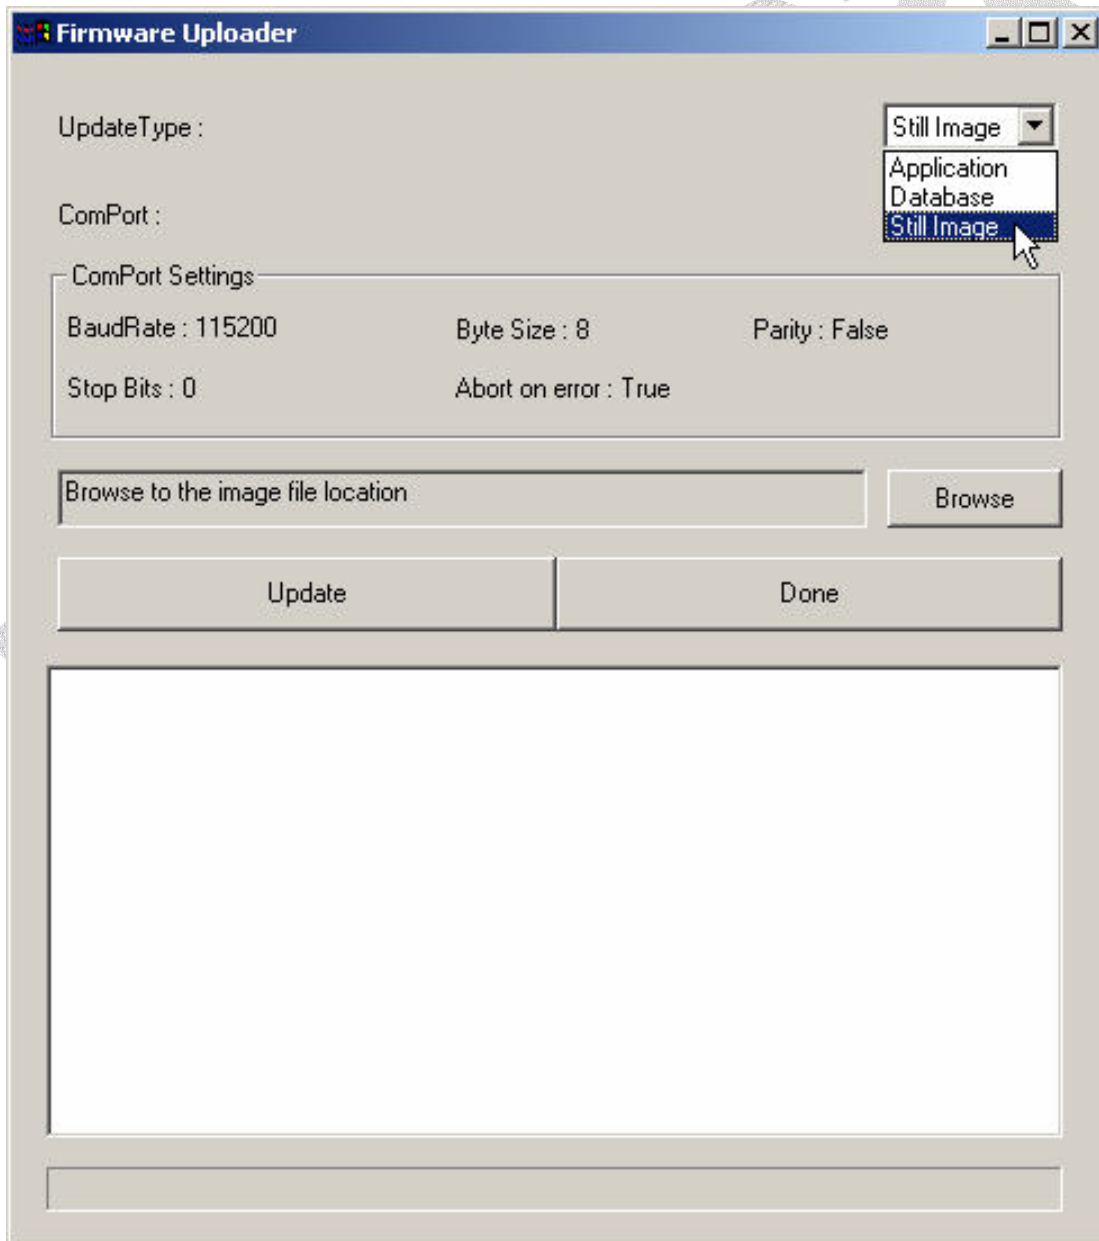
Firmware Uploader

UpdateType :

Still Image

Application
Database
Still Image

ComPort :

ComPort Settings

BaudRate : 115200

Byte Size : 8

Parity : False

Stop Bits : 0

Abort on error : True

Browse to the image file location

Browse

Update

Done